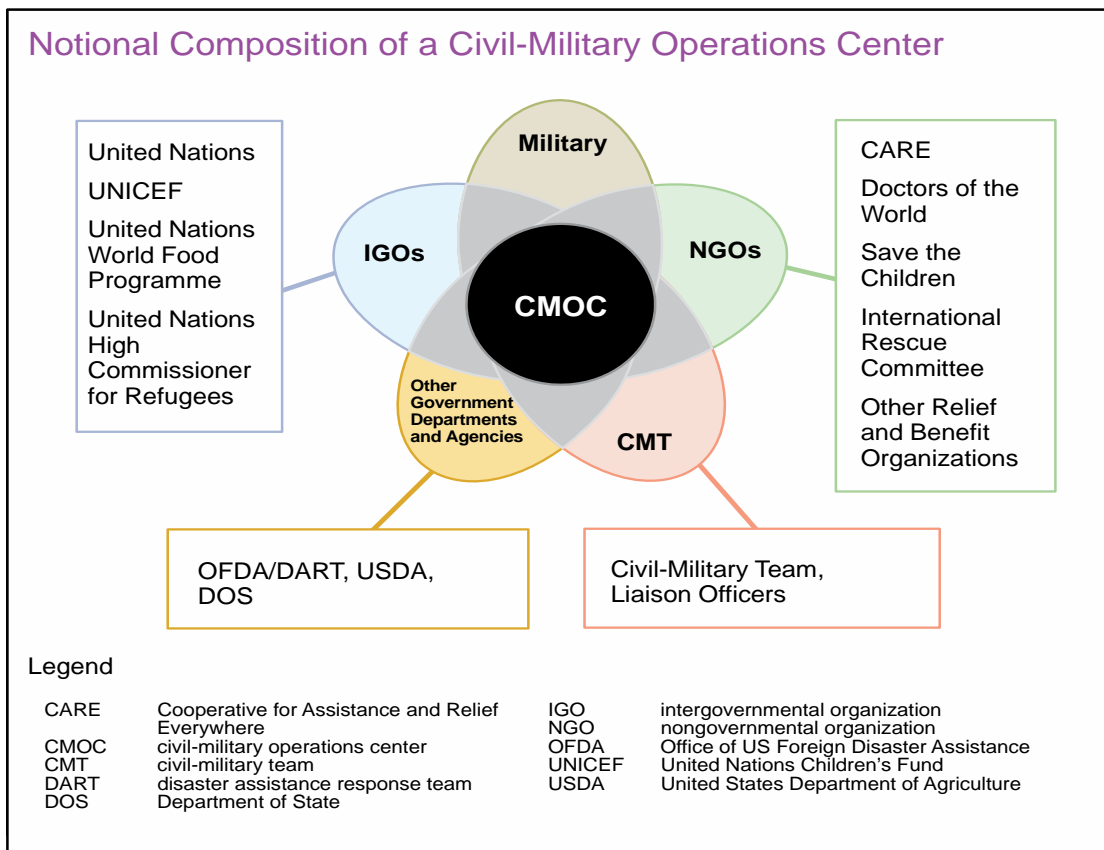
Notional Composition of a Civil-Military Operations Center

United Nations

UNICEF

United Nations World Food Programme

United Nations High Commissioner for Refugees

Military

IGOs

NGOs

CMOC

Other Government Departments and Agencies

CMT

CARE

Doctors of the World

Save the Children

International Rescue Committee

Other Relief and Benefit Organizations

OFDA/DART, USDA, DOS

Civil-Military Team, Liaison Officers

Legend

| | | | |
|---|---|---|---|
| CARE | Cooperative for Assistance and Relief Everywhere | IGO | intergovernmental organization |
| CMOC | civil-military operations center | NGO | nongovernmental organization |
| CMT | civil-military team | OFDA | Office of US Foreign Disaster Assistance |
| DART | disaster assistance response team | UNICEF | United Nations Children's Fund |
| DOS | Department of State | USDA | United States Department of Agriculture |